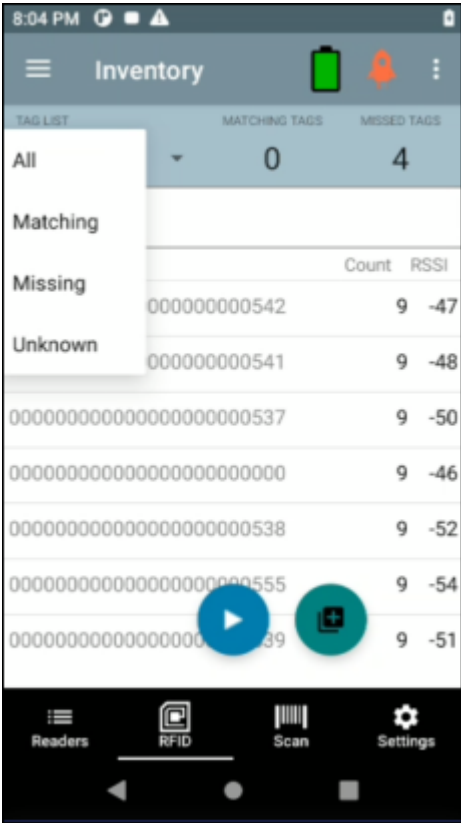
8:04 PM

Inventory

TAG LIST
All
Matching
Missing
Unknown

MATCHING TAGS
0

MISSED TAGS
4

Count RSSI

| | | |
|---|---|---|
| 000000000542 | 9 | -47 |
| 000000000541 | 9 | -48 |
| 0000000000000000000000537 | 9 | -50 |
| 0000000000000000000000000 | 9 | -46 |
| 0000000000000000000000538 | 9 | -52 |
| 0000000000000000000000555 | 9 | -54 |
| 000000000000000000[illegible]39 | 9 | -51 |

Readers
RFID
Scan
Settings